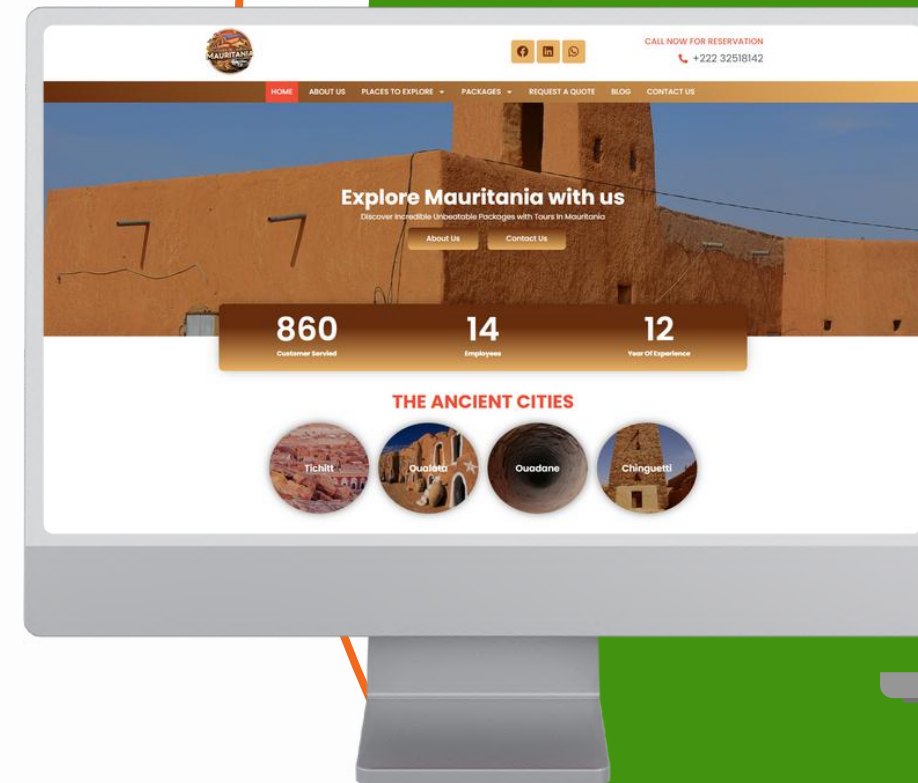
MAURITANIA

CALL NOW FOR RESERVATION
+222 32518142

HOME ABOUT US PLACES TO EXPLORE PACKAGES REQUEST A QUOTE BLOG CONTACT US

Explore Mauritania with us

Discover Incredible Unbeatable Packages with Tours In Mauritania

About Us Contact Us

860
Customer Servied

14
Employees

12
Year Of Experience

THE ANCIENT CITIES

Tichitt
Oualata
Ouadane
Chinguetti